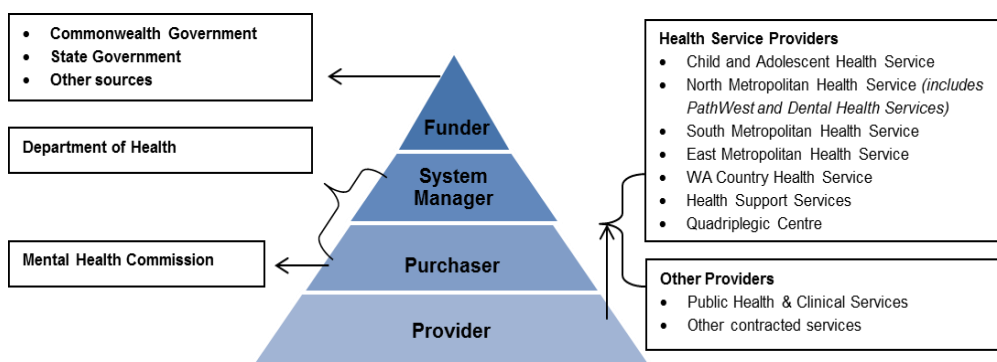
- Commonwealth Government
- State Government
- Other sources

Department of Health

Mental Health Commission

Funder

System Manager

Purchaser

Provider

Health Service Providers
- Child and Adolescent Health Service
- North Metropolitan Health Service *(includes PathWest and Dental Health Services)*
- South Metropolitan Health Service
- East Metropolitan Health Service
- WA Country Health Service
- Health Support Services
- Quadriplegic Centre

Other Providers
- Public Health & Clinical Services
- Other contracted services